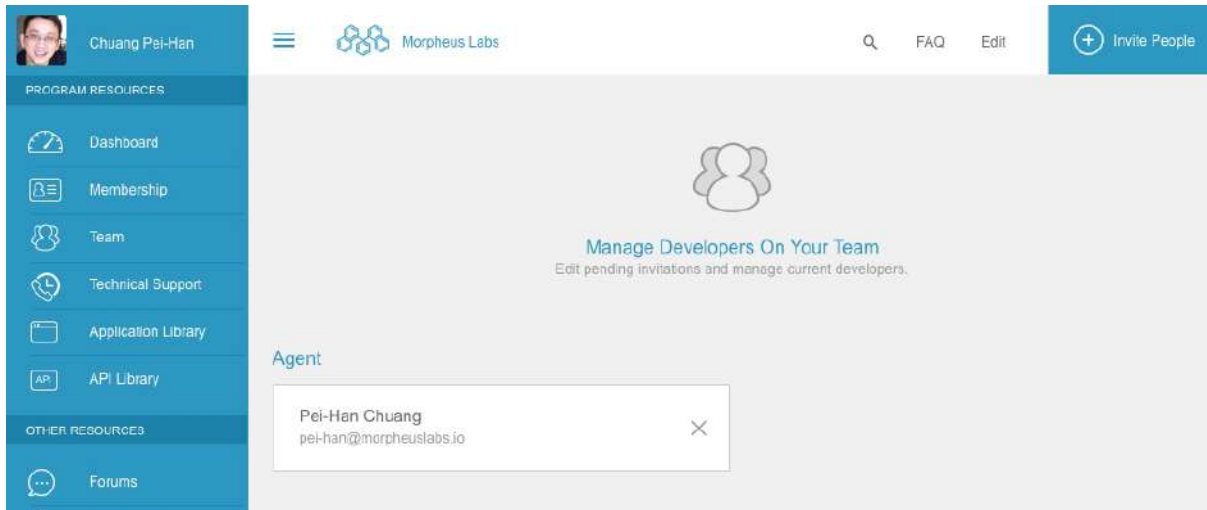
Chuang Pei-Han

Morpheus Labs

FAQ Edit

Invite People

PROGRAM RESOURCES

Dashboard

Membership

Team

Technical Support

Application Library

API Library

OTHER RESOURCES

Forums

Manage Developers On Your Team

Edit pending invitations and manage current developers.

Agent

Pei-Han Chuang
pei-han@morpheuslabs.io